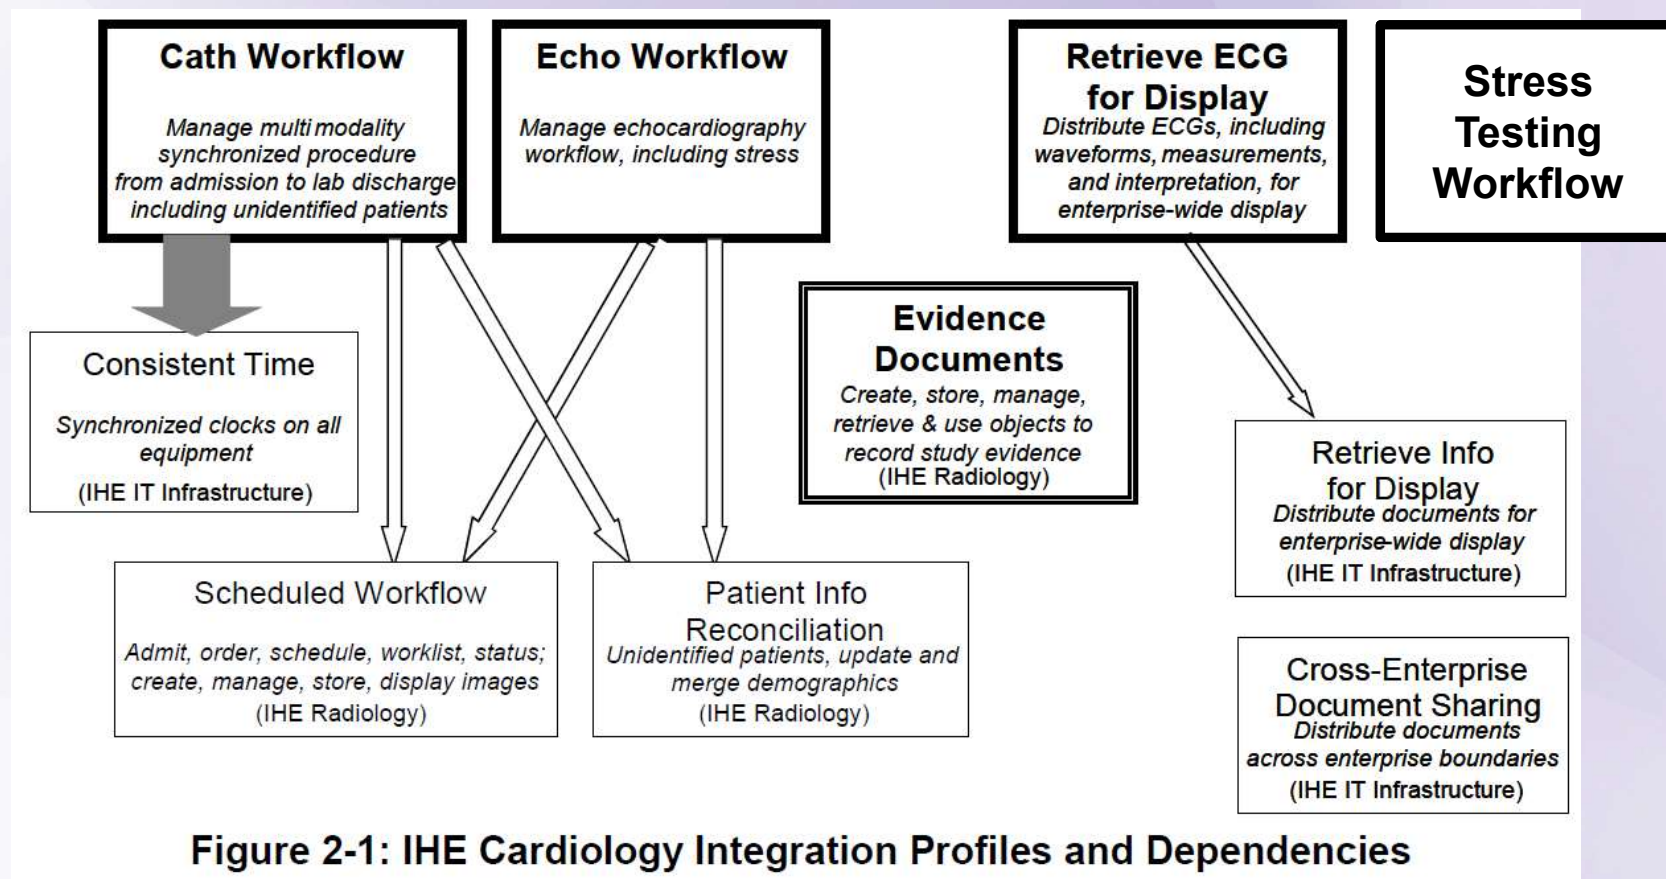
Cath Workflow

Manage multi modality synchronized procedure from admission to lab discharge including unidentified patients

Echo Workflow

Manage echocardiography workflow, including stress

Retrieve ECG for Display

Distribute ECGs, including waveforms, measurements, and interpretation, for enterprise-wide display

Stress Testing Workflow

Consistent Time

Synchronized clocks on all equipment

(IHE IT Infrastructure)

Evidence Documents

Create, store, manage, retrieve & use objects to record study evidence (IHE Radiology)

Retrieve Info for Display

Distribute documents for enterprise-wide display

(IHE IT Infrastructure)

Scheduled Workflow

Admit, order, schedule, worklist, status; create, manage, store, display images

(IHE Radiology)

Patient Info Reconciliation

Unidentified patients, update and merge demographics

(IHE Radiology)

Cross-Enterprise Document Sharing

Distribute documents across enterprise boundaries

(IHE IT Infrastructure)

Figure 2-1: IHE Cardiology Integration Profiles and Dependencies